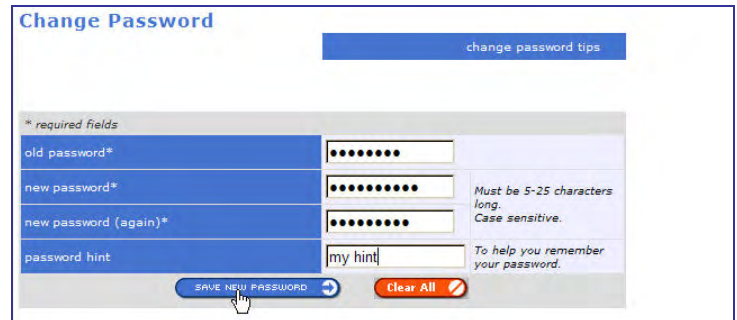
Change Password

change password tips

* required fields

| | | |
|---|---|---|
| old password* | •••••••• | |
| new password* | •••••••••• | Must be 5-25 characters long. Case sensitive. |
| new password (again)* | ••••••••• | |
| password hint | my hint | To help you remember your password. |

SAVE NEW PASSWORD

Clear All